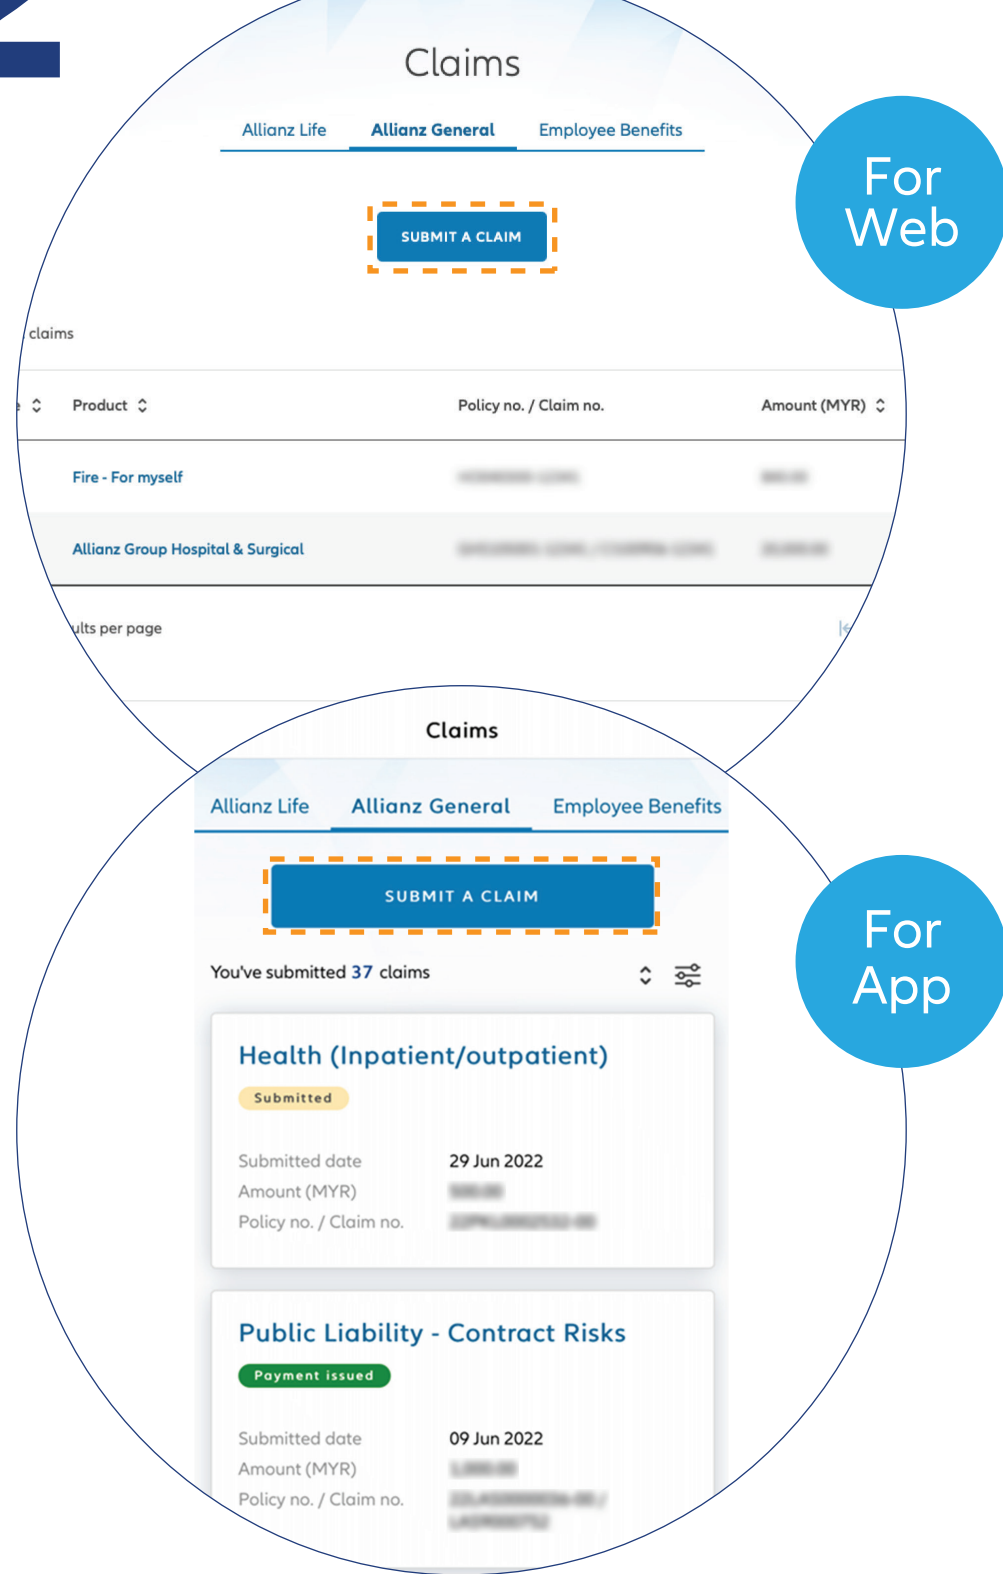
Claims

Allianz Life | Allianz General | Employee Benefits

SUBMIT A CLAIM

For Web

claims

| Product | Policy no. / Claim no. | Amount (MYR) |
|---|---|---|
| Fire - For myself | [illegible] | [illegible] |
| Allianz Group Hospital & Surgical | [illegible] | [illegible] |

ults per page

Claims

Allianz Life | Allianz General | Employee Benefits

SUBMIT A CLAIM

For App

You've submitted 37 claims

Health (Inpatient/outpatient)

Submitted

Submitted date 29 Jun 2022
Amount (MYR) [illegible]
Policy no. / Claim no. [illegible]

Public Liability - Contract Risks

Payment issued

Submitted date 09 Jun 2022
Amount (MYR) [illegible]
Policy no. / Claim no. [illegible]